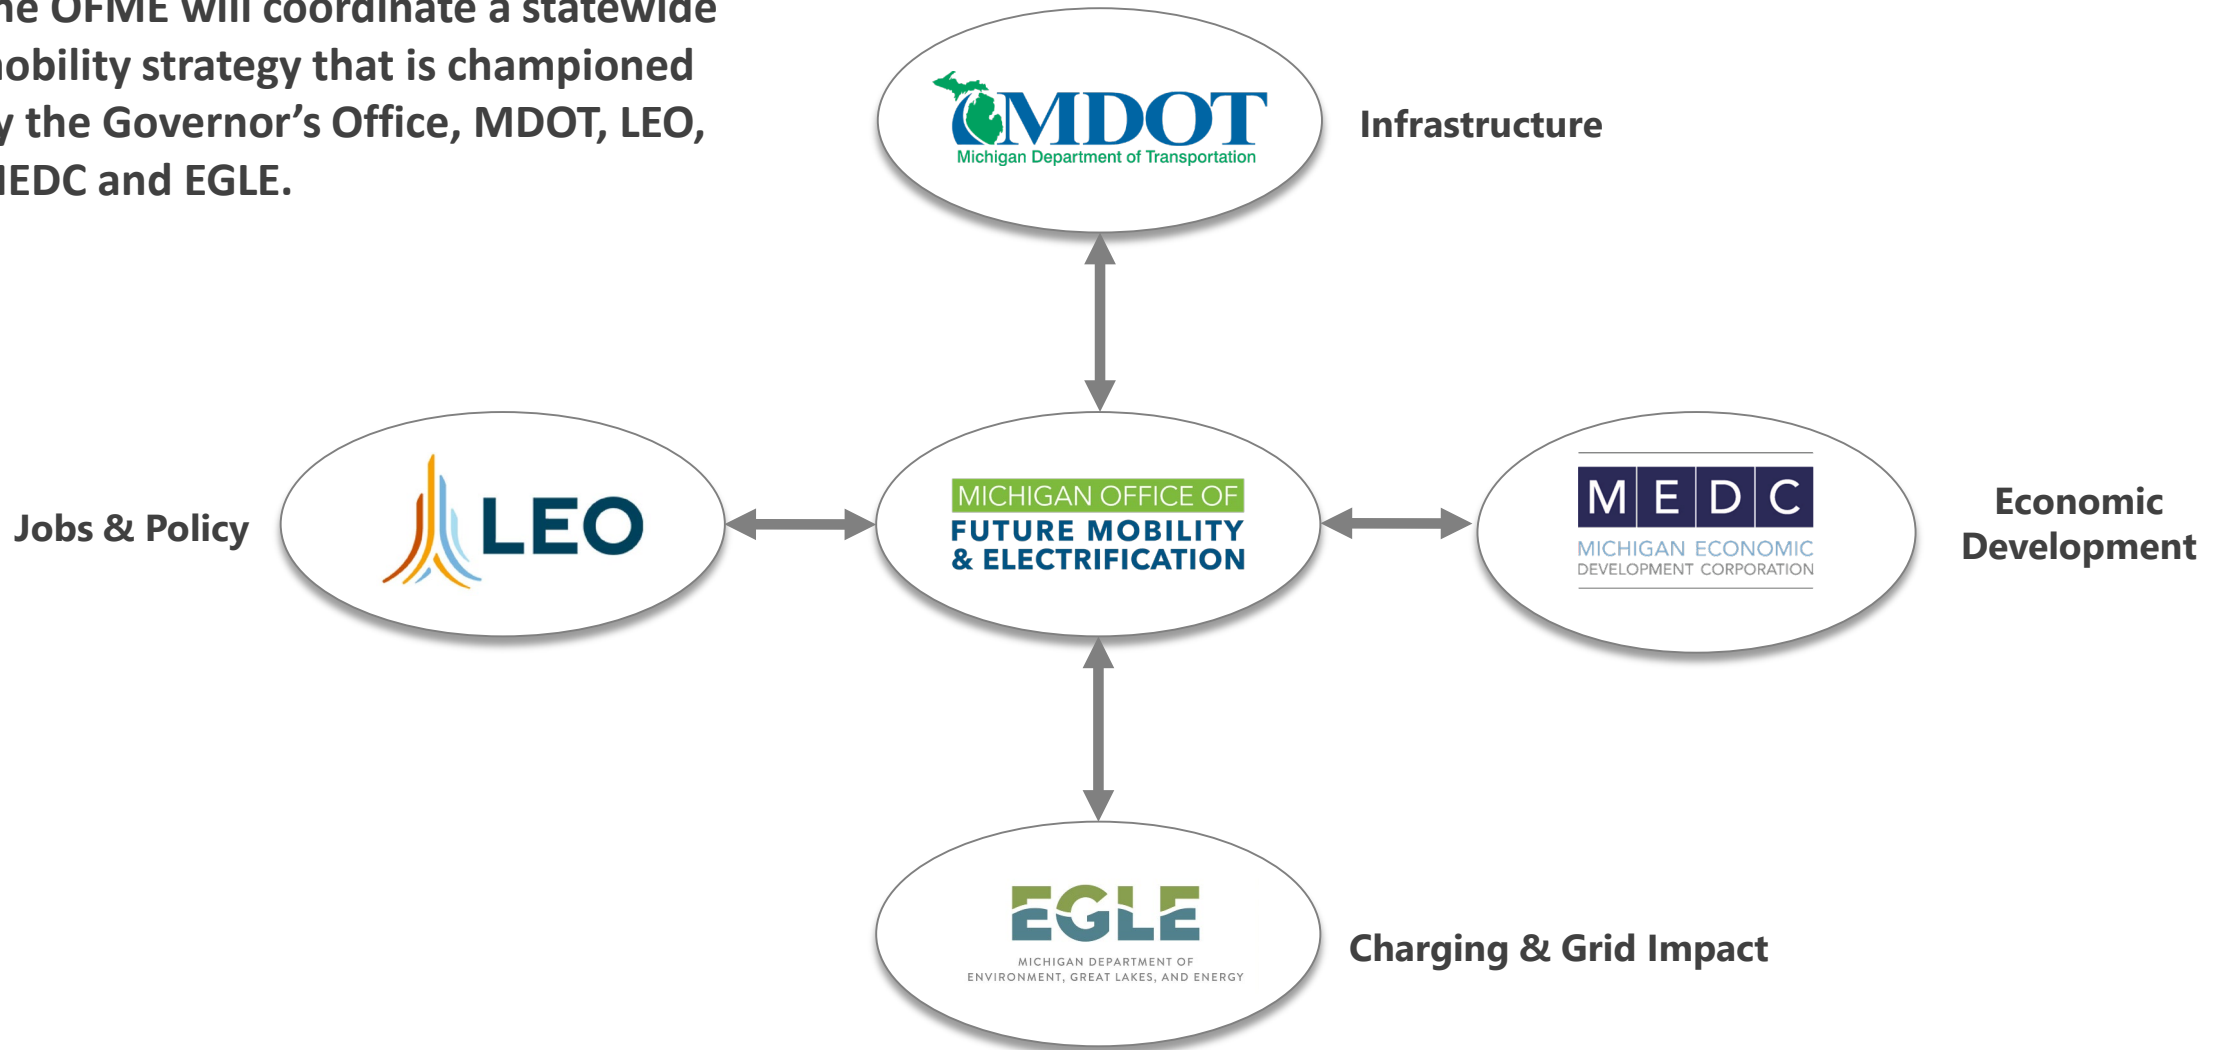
he OFME will coordinate a statewide obility strategy that is championed y the Governor's Office, MDOT, LEO, IEDC and EGLE.

MDOT
Michigan Department of Transportation

Infrastructure

Jobs & Policy

LEO

MICHIGAN OFFICE OF
FUTURE MOBILITY
& ELECTRIFICATION

M E D C
MICHIGAN ECONOMIC
DEVELOPMENT CORPORATION

Economic Development

EGLE
MICHIGAN DEPARTMENT OF
ENVIRONMENT, GREAT LAKES, AND ENERGY

Charging & Grid Impact